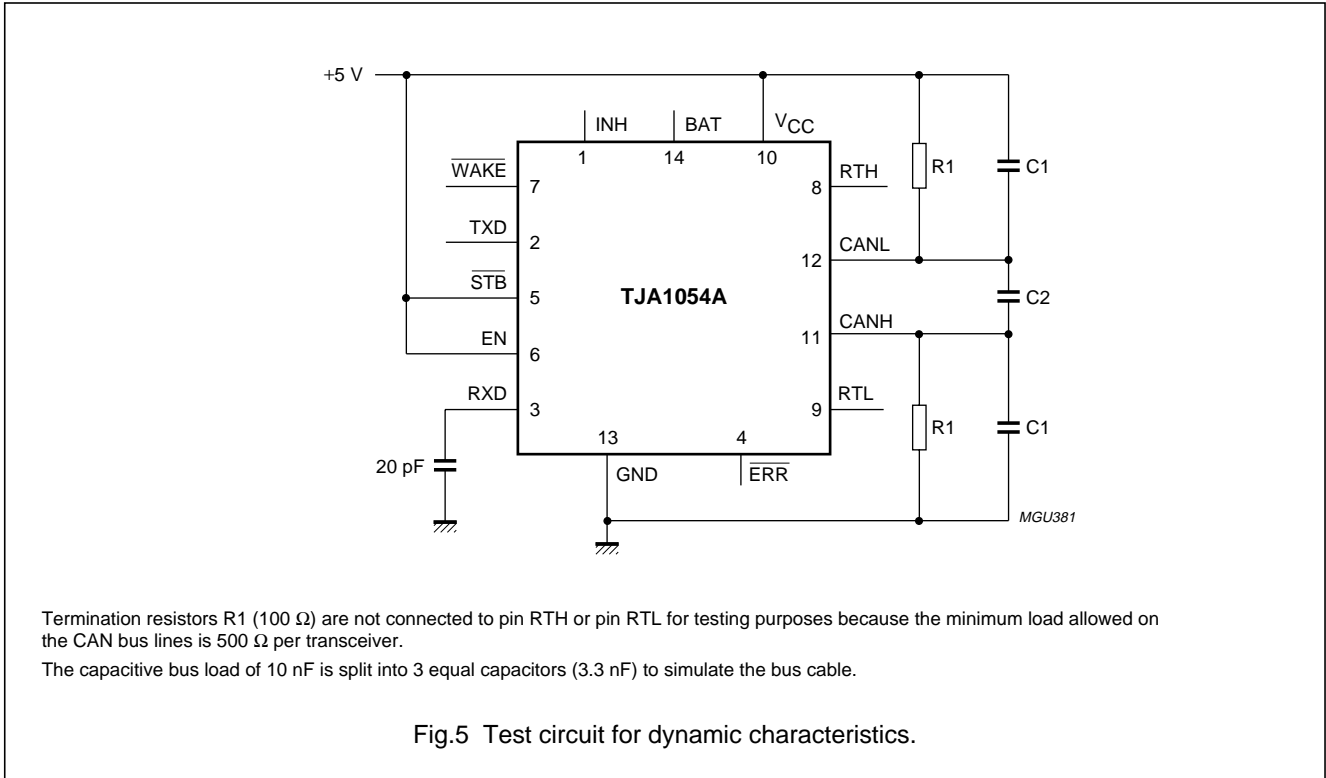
+5 V

INH
BAT
$V_{CC}$
1
14
10

$\overline{WAKE}$
7
TXD
2
$\overline{STB}$
5
EN
6
RXD
3

TJA1054A

RTH
8
CANL
12
CANH
11
RTL
9

13
4
GND
$\overline{ERR}$

R1
C1
C2
R1
C1

20 pF

MGU381

Termination resistors R1 (100 Ω) are not connected to pin RTH or pin RTL for testing purposes because the minimum load allowed on the CAN bus lines is 500 Ω per transceiver.

The capacitive bus load of 10 nF is split into 3 equal capacitors (3.3 nF) to simulate the bus cable.

Fig.5 Test circuit for dynamic characteristics.